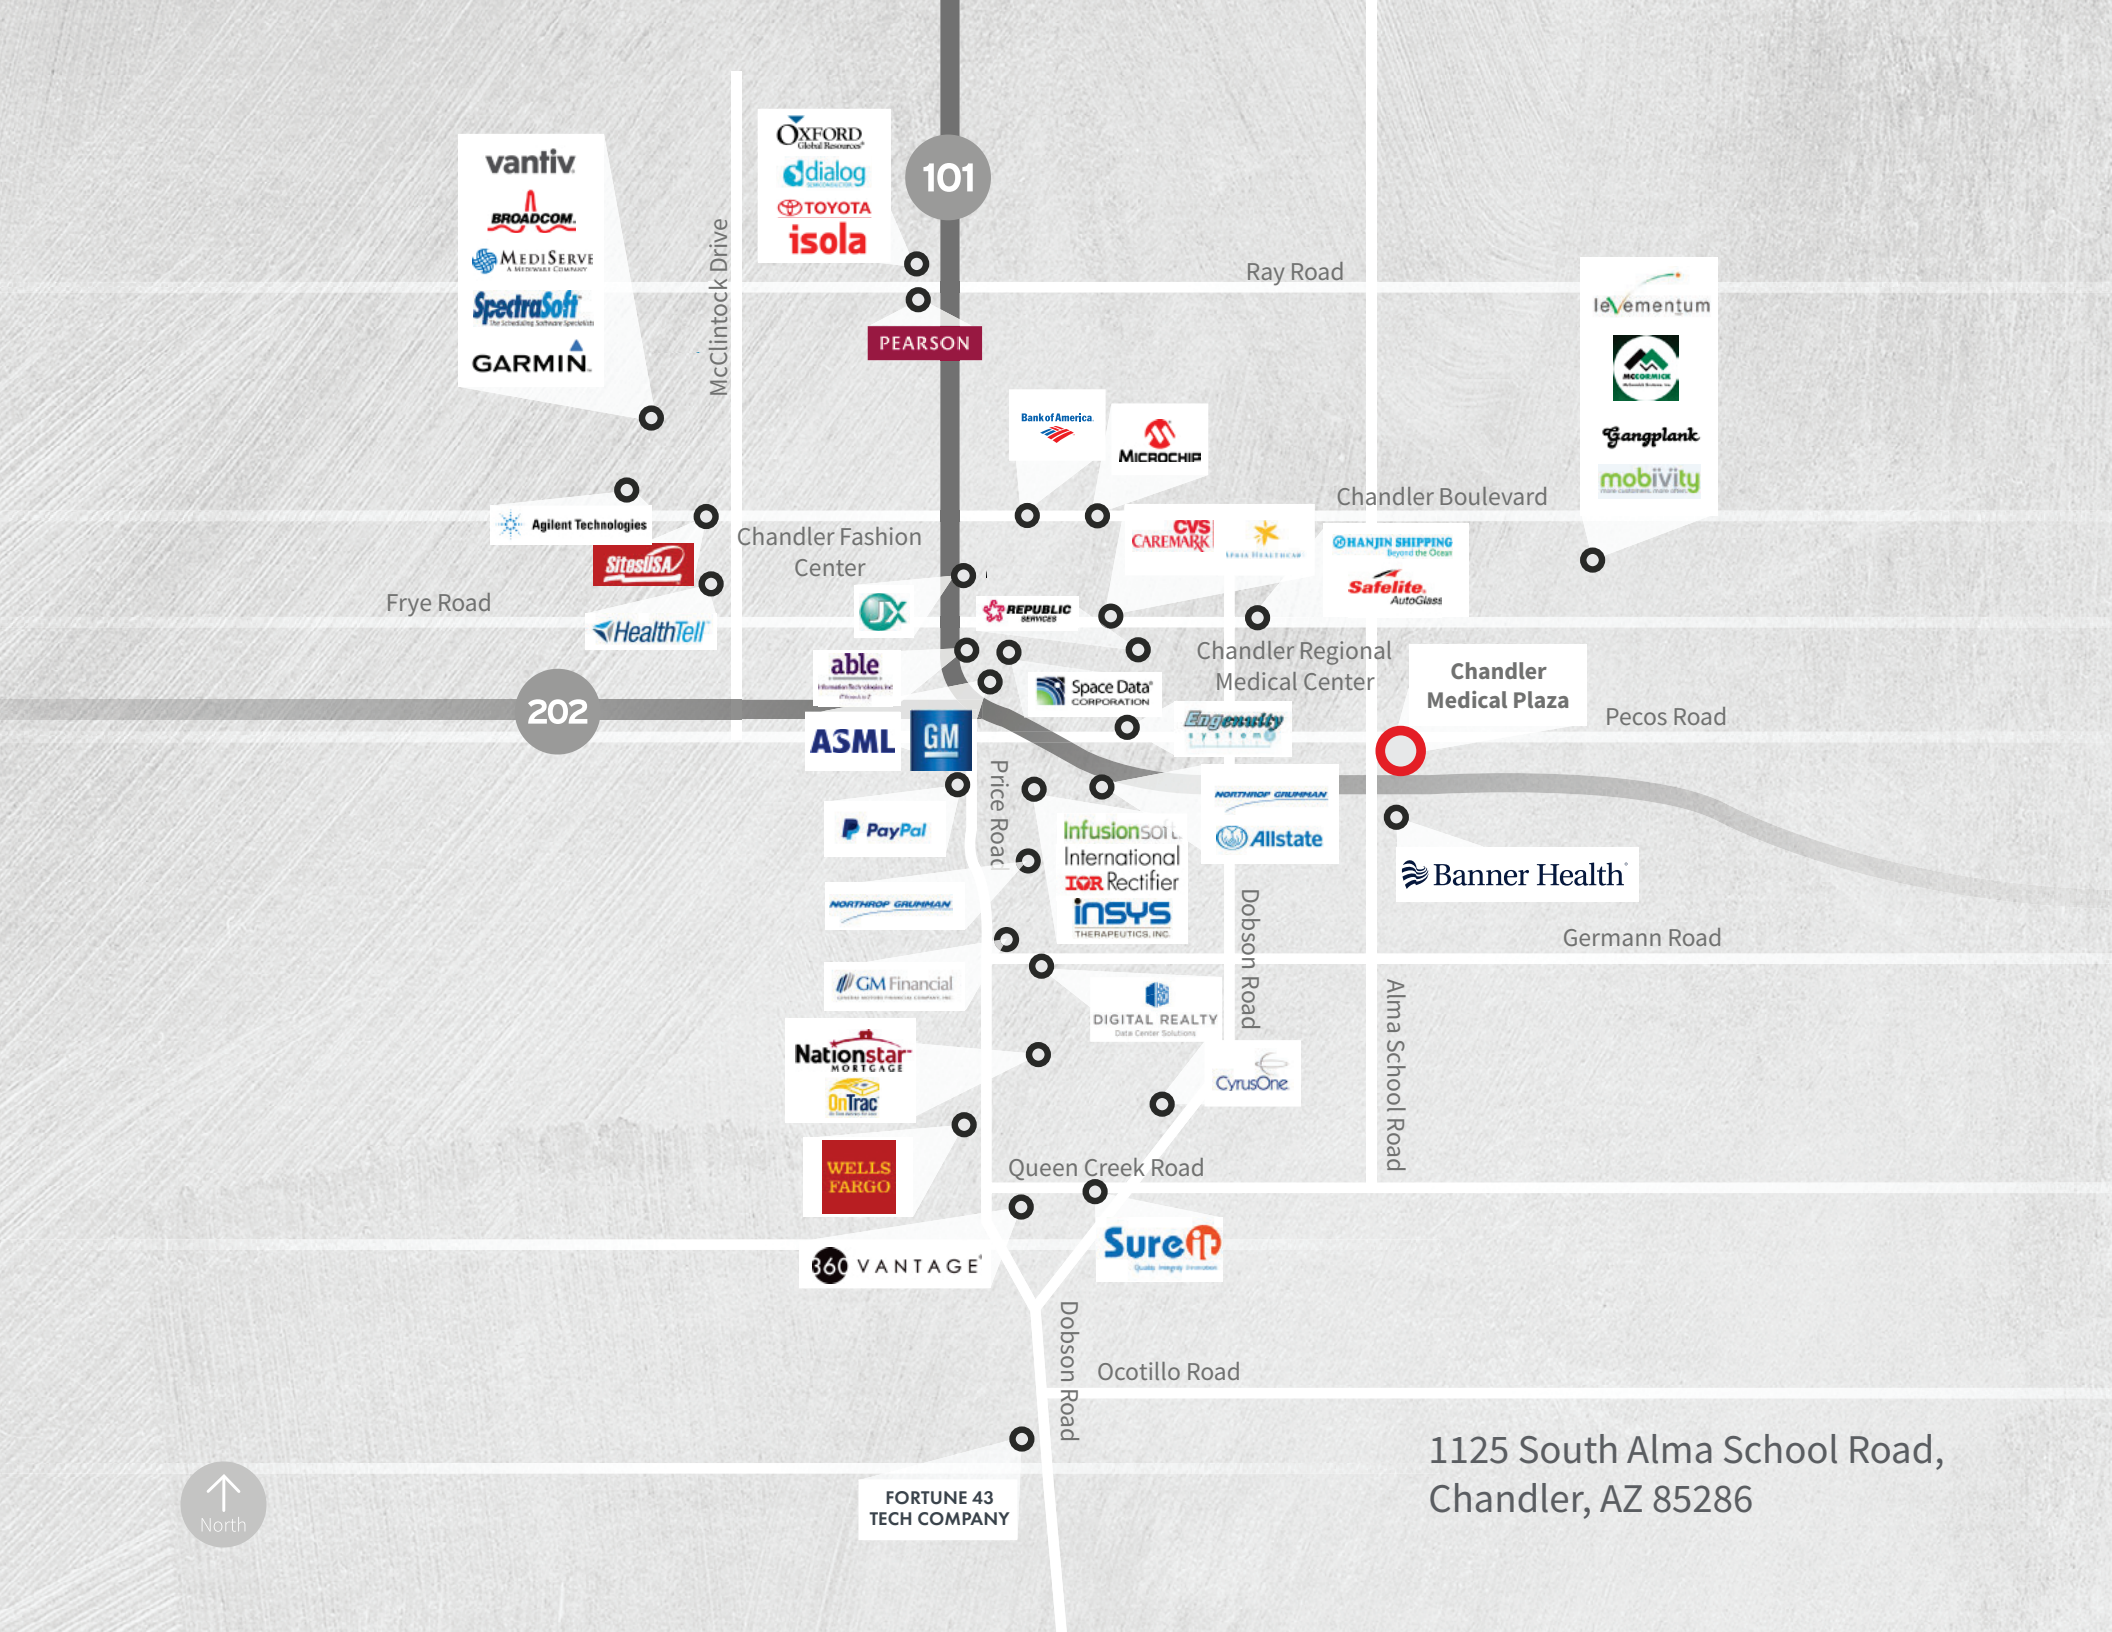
vantiv
BROADCOM
MEDISERVE
SpectraSoft
GARMIN

OXFORD Global Resources
dialog
TOYOTA
isola

101

McClintock Drive

Ray Road

PEARSON

levementum
McCORMICK
Gangplank
mobivity

Bank of America
MICROCHIP

Chandler Boulevard

Agilent Technologies
SitesUSA
HealthTell

Chandler Fashion Center

CVS CAREMARK
HANJIN SHIPPING Beyond the Ocean
Safelite AutoGlass

Frye Road

JX
REPUBLIC SERVICES

able

Chandler Regional Medical Center

Chandler Medical Plaza

202

Space Data CORPORATION

Engenuity systems

Pecos Road

ASML
GM

Price Road

NORTHROP GRUMMAN
Allstate

PayPal

Infusionsoft
International Rectifier
INSYS THERAPEUTICS, INC.

Banner Health

NORTHROP GRUMMAN

Germann Road

Dobson Road

GM Financial

DIGITAL REALTY Data Center Solutions

Alma School Road

Nationstar MORTGAGE
OnTrac

CyrusOne

WELLS FARGO

Queen Creek Road

360 VANTAGE

SureIT

Dobson Road

Ocotillo Road

1125 South Alma School Road, Chandler, AZ 85286

North

FORTUNE 43 TECH COMPANY